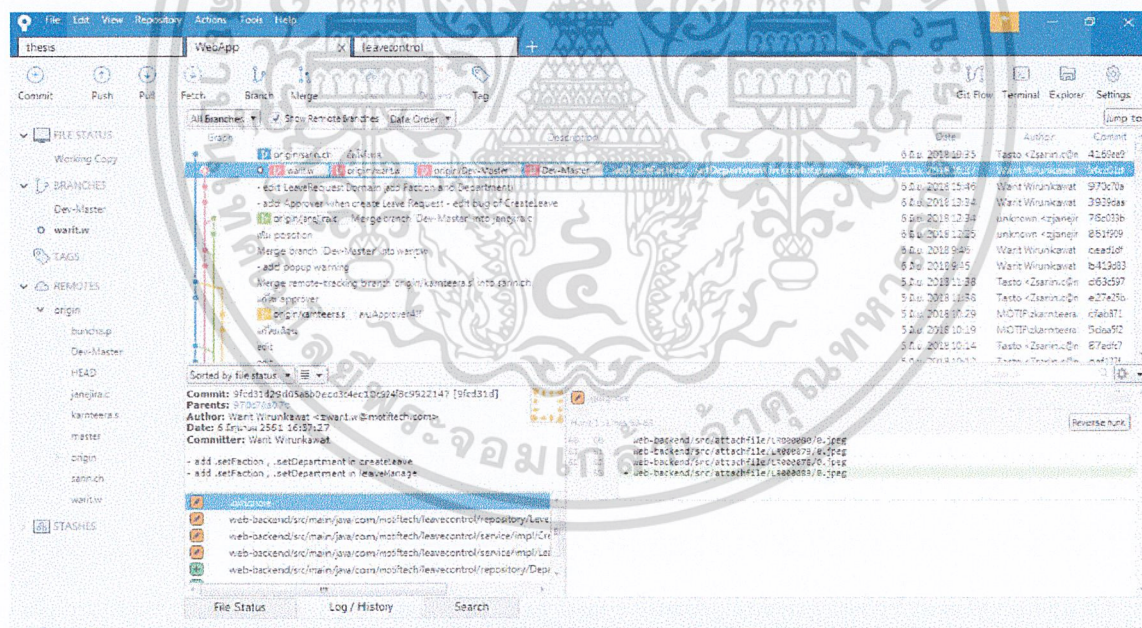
File Edit View Repository Actions Tools Help

thesis | WebApp | leavecontrol

Commit Push Pull Fetch Branch Merge Stash Tag Git Flow Terminal Explorer Settings

All Branches | Show Remote Branches | Date Order | Jump to

Graph | Description | Date | Author | Commit

FILE STATUS
Working Copy
BRANCHES
Dev-Master
warit.w
TAGS
REMOTES
origin
bunchu.p
Dev-Master
HEAD
janejira.c
kamteera.s
master
origin
sarinch
warit.w
STASHES

origin/sarinch แก้ไขไฟล์ | 6 ธ.ค. 2018 18:35 | Tasto <Zsarin.uc@n | 4169ee9
warit.w | origin/warit.w | origin/Dev-Master | Dev-Master | add .setFaction , .setDepartment in createLeave ... | 6 ธ.ค. 2018 16:37 | Warit Wirunkawat | 9fcd31d
- edit LeaveRequest Domain add Faction and Department | 6 ธ.ค. 2018 15:46 | Warit Wirunkawat | 970c70a
- add Approver when create Leave Request - edit bug of CreateLeave | 6 ธ.ค. 2018 13:34 | Warit Wirunkawat | 3939das
origin/janejira.c Merge branch 'Dev-Master' into janejira.c | 6 ธ.ค. 2018 12:34 | unknown <zjanejir | 76c033b
เพิ่ม position | 6 ธ.ค. 2018 12:25 | unknown <zjanejir | 851f909
Merge branch 'Dev-Master' into warit.w | 6 ธ.ค. 2018 9:46 | Warit Wirunkawat | cead10f
- add popup warning | 6 ธ.ค. 2018 9:45 | Warit Wirunkawat | b413d83
Merge remote-tracking branch 'origin/kamteera.s' into sarinch | 5 ธ.ค. 2018 11:38 | Tasto <Zsarin.uc@n | c163c597
แก้ไข approver | 5 ธ.ค. 2018 11:36 | Tasto <Zsarin.uc@n | e27e25b
origin/kamteera.s ลบ Approver4 | 5 ธ.ค. 2018 10:29 | MOTIF.zkamteera. | cfab871
เพิ่มฟิลด์ | 5 ธ.ค. 2018 10:19 | MOTIF.zkamteera. | 5daa5f2
edit | 5 ธ.ค. 2018 10:14 | Tasto <Zsarin.uc@n | 87edfc7

Sorted by file status

Commit: 9fcd31d29d05a6b0ecd3c4ec10c924f8c9522147 [9fcd31d]
Parents: 970c70a
Author: Warit Wirunkawat <zwarit.w@motiftech.com>
Date: 6 ธันวาคม 2561 16:37:27
Committer: Warit Wirunkawat

- add .setFaction , .setDepartment in createLeave
- add .setFaction , .setDepartment in leaveManage

.gitignore
web-backend/src/main/java/com/motiftech/leavecontrol/repository/Leave
web-backend/src/main/java/com/motiftech/leavecontrol/service/impl/Cre
web-backend/src/main/java/com/motiftech/leavecontrol/service/impl/Le
web-backend/src/main/java/com/motiftech/leavecontrol/repository/Depa

.gitignore
Hunk 1 : Lines 59-63
Reverse hunk
web-backend/src/attachfile/LR000080/0.jpeg
web-backend/src/attachfile/LR000079/0.jpeg
web-backend/src/attachfile/LR000078/0.jpeg
+ web-backend/src/attachfile/LR000088/0.jpeg

File Status | Log / History | Search